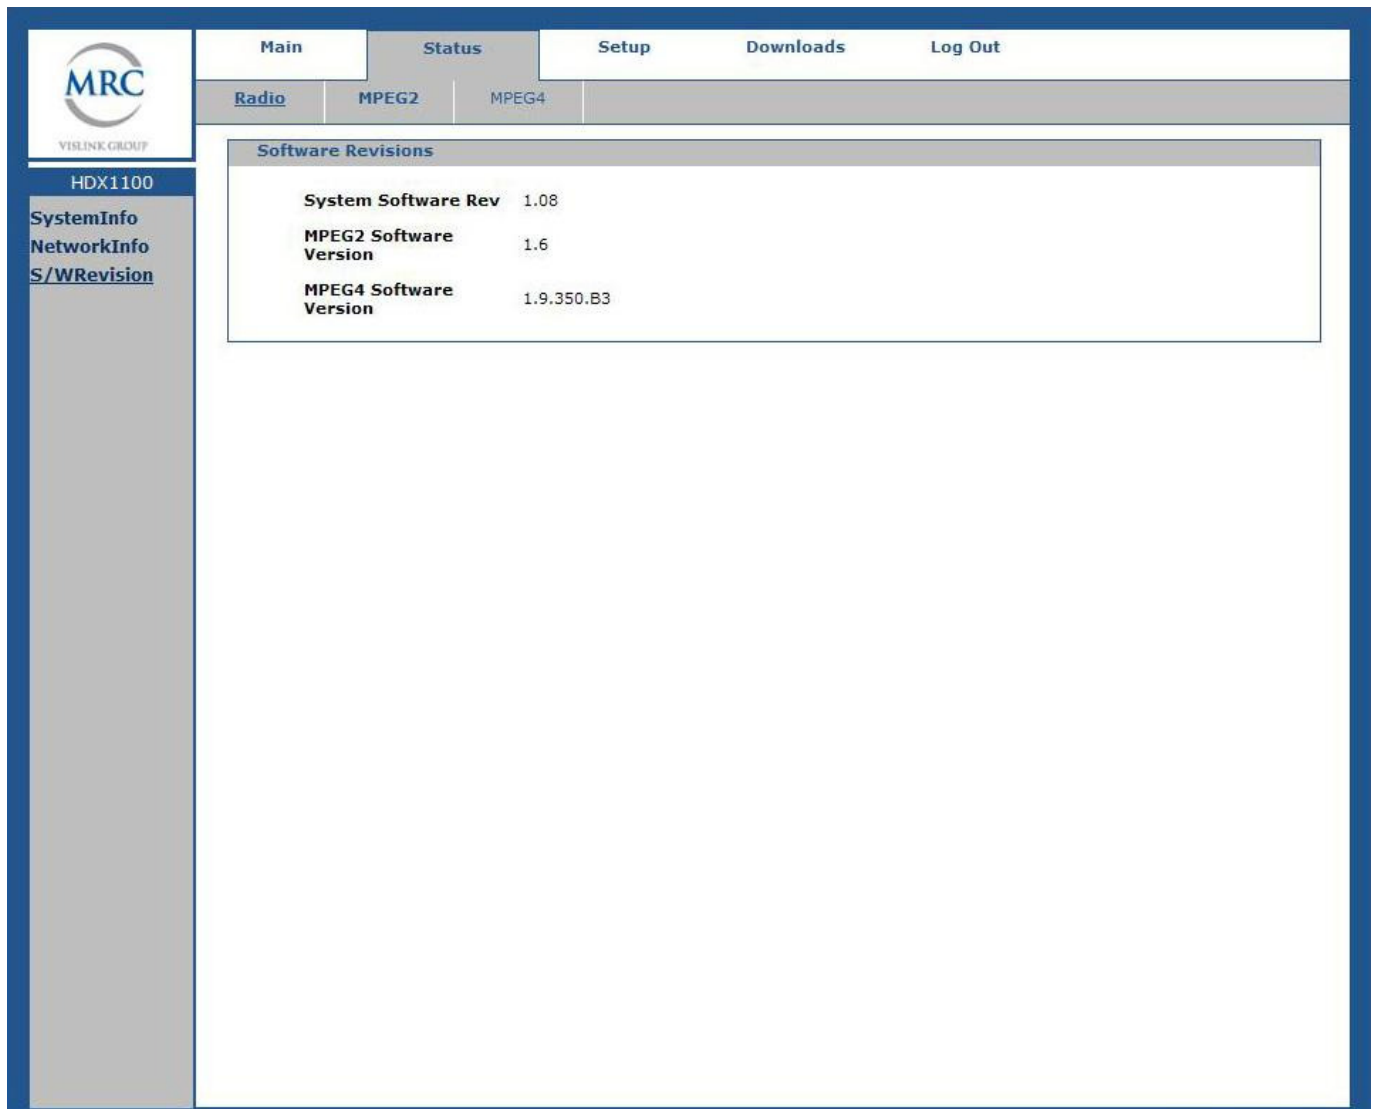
MRC
VISLINK GROUP

Main Status Setup Downloads Log Out

Radio MPEG2 MPEG4

HDX1100

SystemInfo
NetworkInfo
S/WRevision

Software Revisions

| | |
|---|---|
| System Software Rev | 1.08 |
| MPEG2 Software Version | 1.6 |
| MPEG4 Software Version | 1.9.350.B3 |